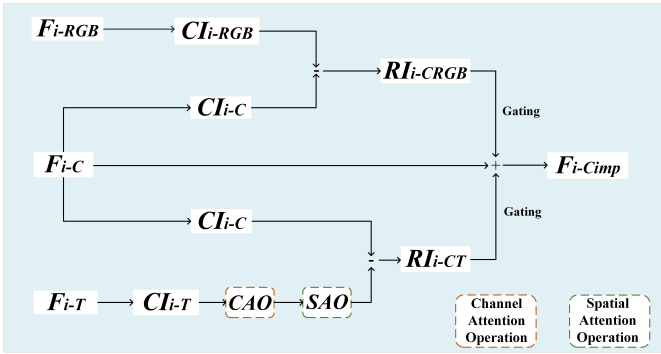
$F_{i\text{-}RGB}$

$CI_{i\text{-}RGB}$

$RI_{i\text{-}CRGB}$

$CI_{i\text{-}C}$

Gating

$F_{i\text{-}C}$

$F_{i\text{-}Cimp}$

Gating

$CI_{i\text{-}C}$

$RI_{i\text{-}CT}$

$F_{i\text{-}T}$

$CI_{i\text{-}T}$

CAO

SAO

Channel Attention Operation

Spatial Attention Operation